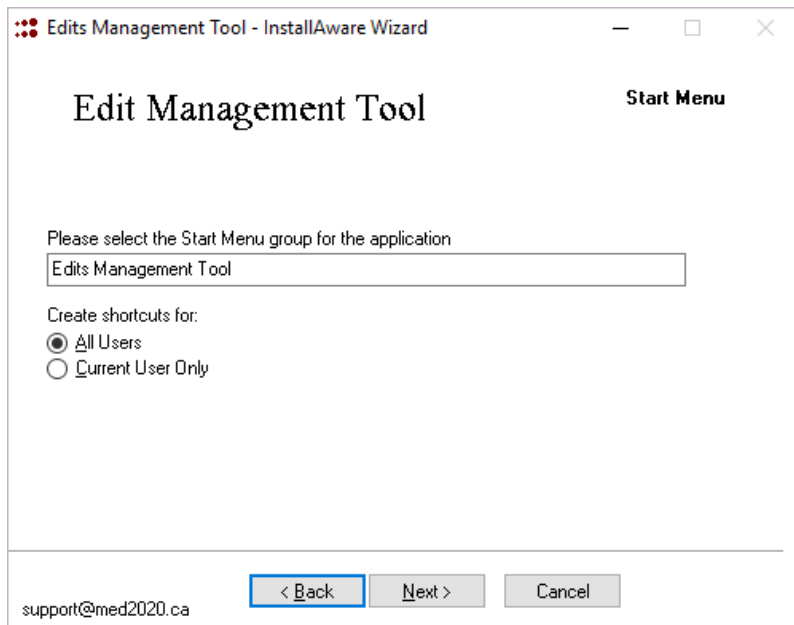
Edits Management Tool - InstallAware Wizard

Edit Management Tool

Start Menu

Please select the Start Menu group for the application

Edits Management Tool

Create shortcuts for:
All Users
Current User Only

support@med2020.ca

< Back

Next >

Cancel